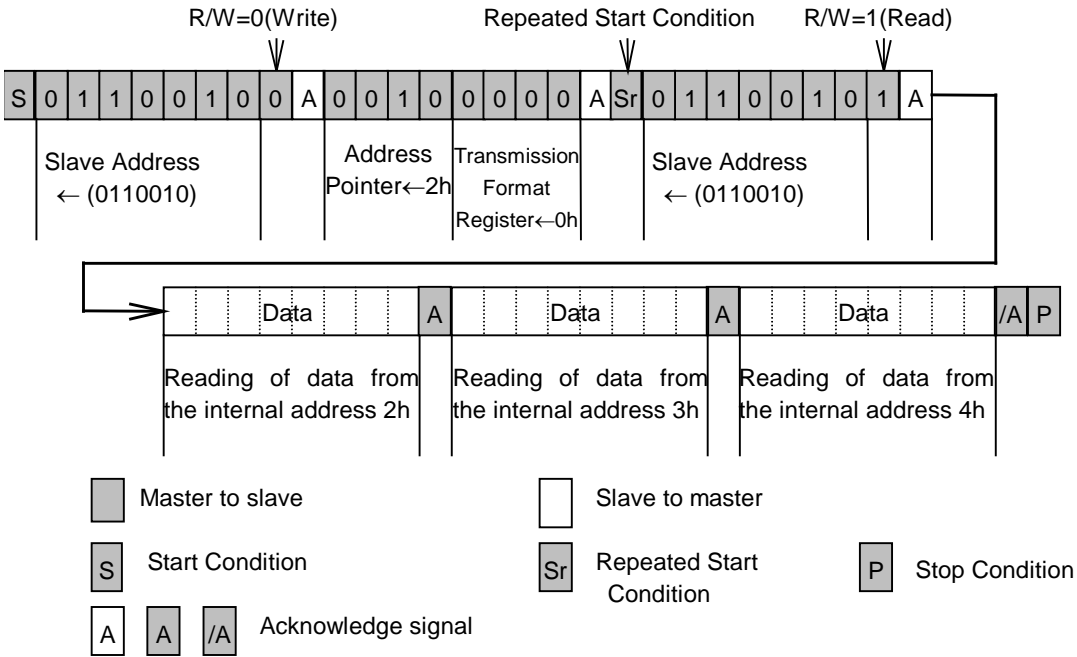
R/W=0(Write)

Repeated Start Condition

R/W=1(Read)

| S | 0 | 1 | 1 | 0 | 0 | 1 | 0 | 0 | A | 0 | 0 | 1 | 0 | 0 | 0 | 0 | 0 | A | Sr | 0 | 1 | 1 | 0 | 0 | 1 | 0 | 1 | A |
|---|---|---|---|---|---|---|---|---|---|---|---|---|---|---|---|---|---|---|---|---|---|---|---|---|---|---|---|---|

Slave Address ← (0110010)

Address Pointer←2h

Transmission Format Register←0h

Slave Address ← (0110010)

| Data | A | Data | A | Data | /A | P |
|---|---|---|---|---|---|---|

Reading of data from the internal address 2h

Reading of data from the internal address 3h

Reading of data from the internal address 4h

Master to slave

Slave to master

S Start Condition

Sr Repeated Start Condition

P Stop Condition

A A /A Acknowledge signal